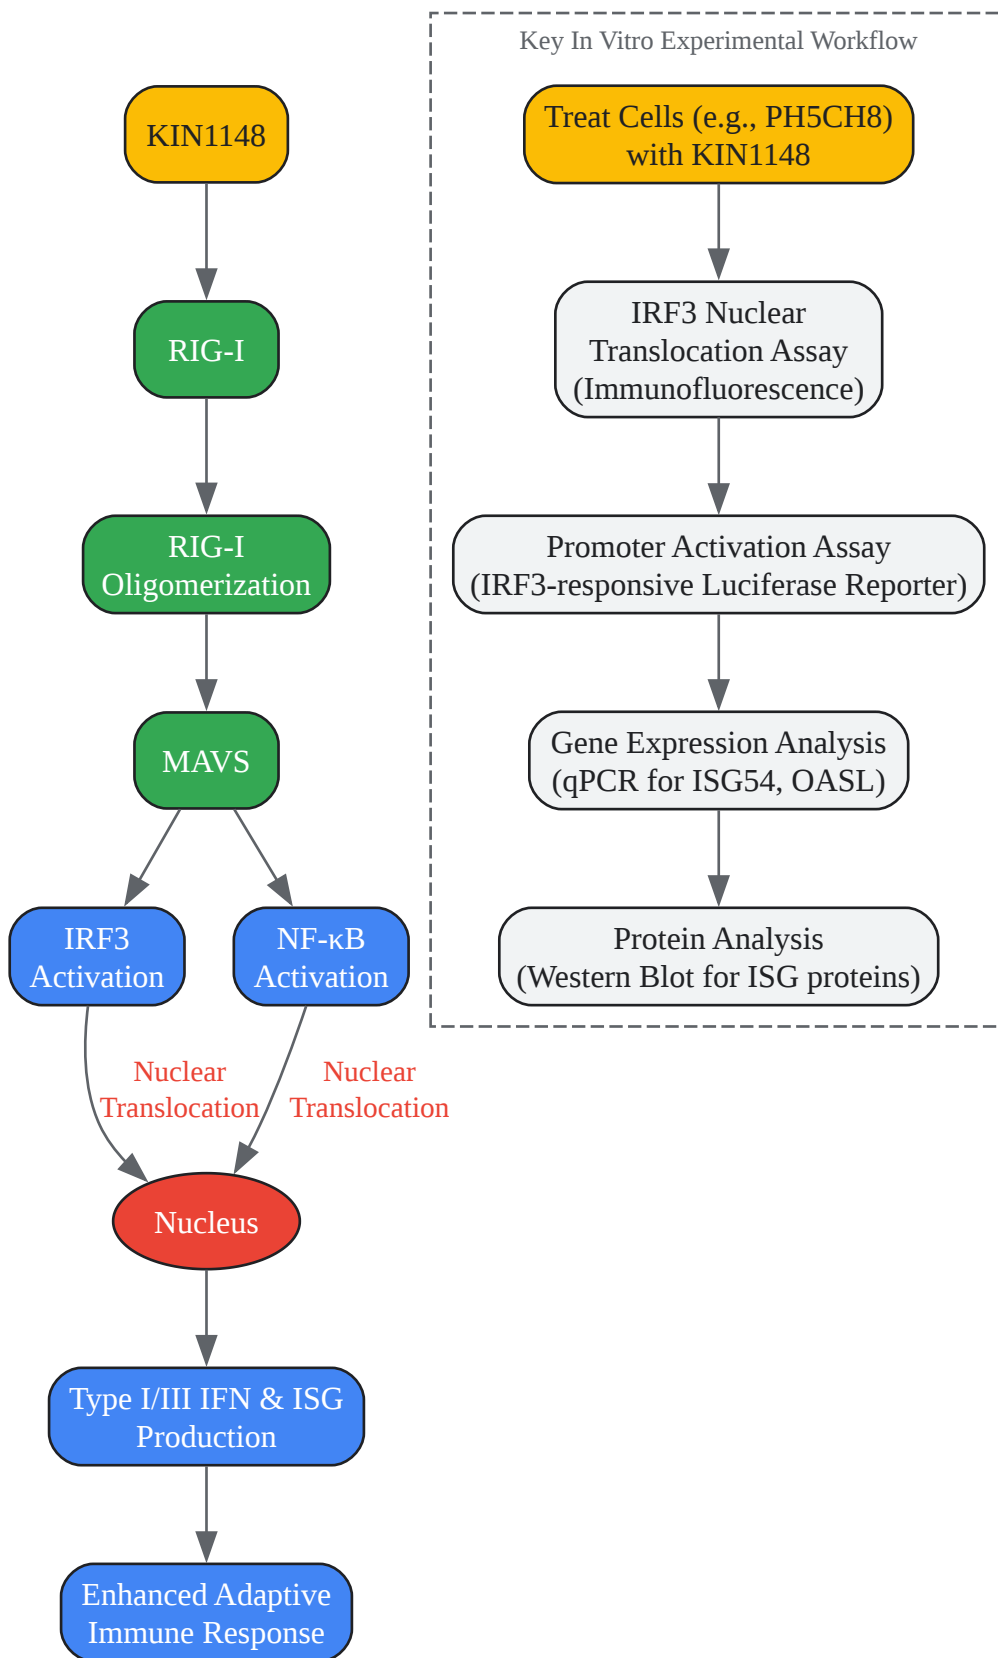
KIN1148

RIG-I

RIG-I Oligomerization

MAVS

IRF3 Activation

NF-κB Activation

Nuclear Translocation

Nuclear Translocation

Nucleus

Type I/III IFN & ISG Production

Enhanced Adaptive Immune Response

Key In Vitro Experimental Workflow

Treat Cells (e.g., PH5CH8) with KIN1148

IRF3 Nuclear Translocation Assay (Immunofluorescence)

Promoter Activation Assay (IRF3-responsive Luciferase Reporter)

Gene Expression Analysis (qPCR for ISG54, OASL)

Protein Analysis (Western Blot for ISG proteins)